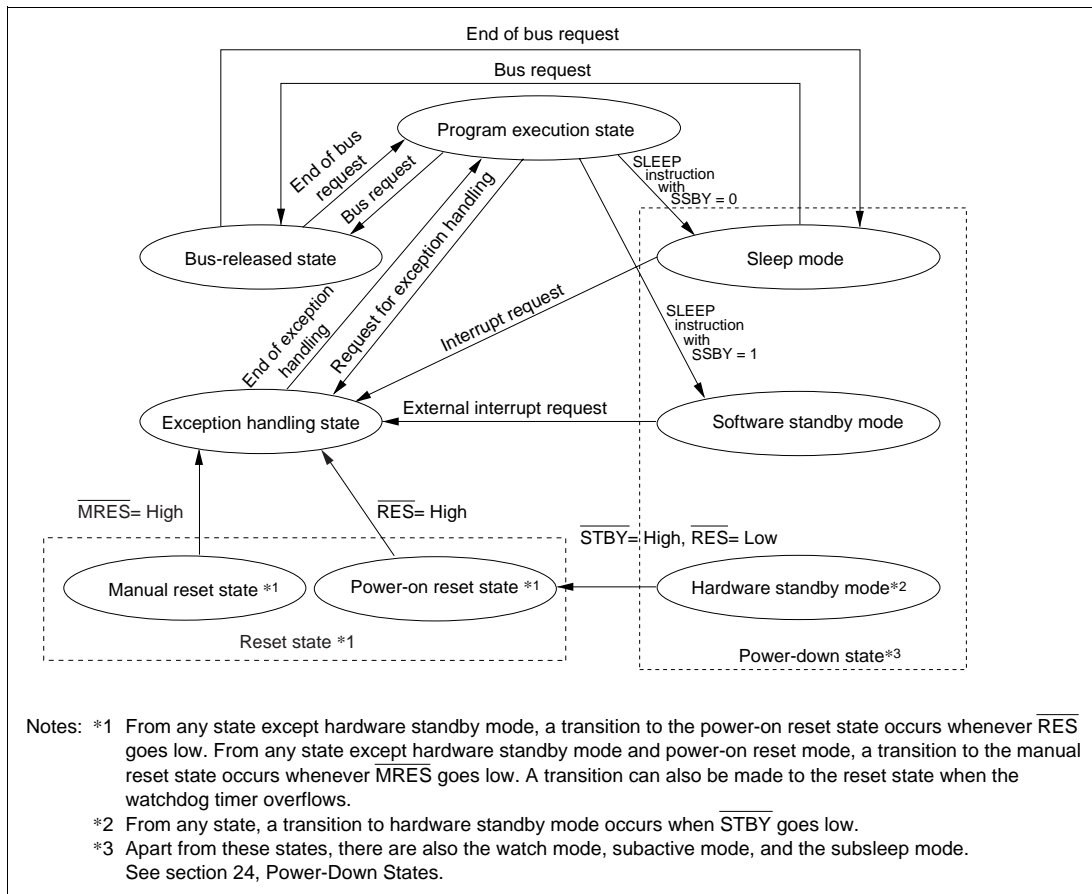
End of bus request

Bus request

Program execution state

End of bus request

Bus request

SLEEP instruction with SSBY = 0

Bus-released state

Sleep mode

End of exception handling

Request for exception handling

Interrupt request

SLEEP instruction with SSBY = 1

Exception handling state

External interrupt request

Software standby mode

$\overline{MRES}$= High

$\overline{RES}$= High

$\overline{STBY}$= High, $\overline{RES}$= Low

Manual reset state *1

Power-on reset state *1

Hardware standby mode*2

Reset state *1

Power-down state*3

Notes: *1 From any state except hardware standby mode, a transition to the power-on reset state occurs whenever $\overline{RES}$ goes low. From any state except hardware standby mode and power-on reset mode, a transition to the manual reset state occurs whenever $\overline{MRES}$ goes low. A transition can also be made to the reset state when the watchdog timer overflows.

*2 From any state, a transition to hardware standby mode occurs when $\overline{STBY}$ goes low.

*3 Apart from these states, there are also the watch mode, subactive mode, and the subsleep mode. See section 24, Power-Down States.